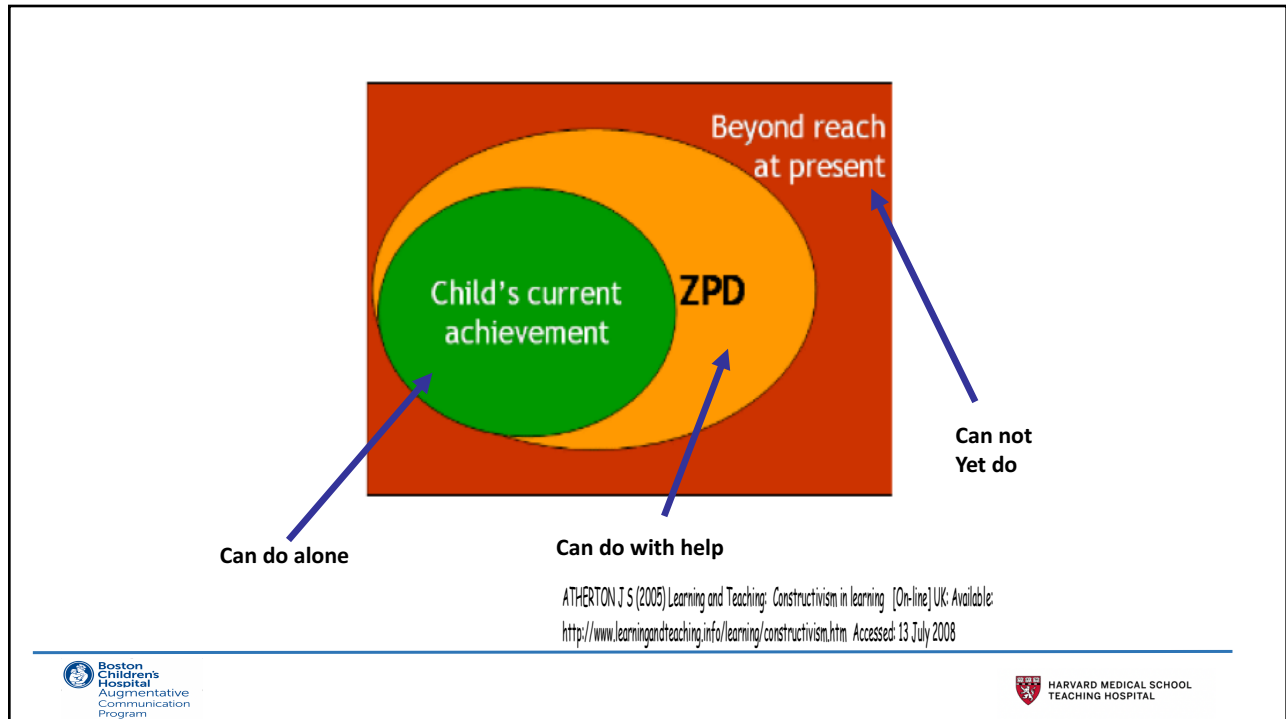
Beyond reach at present

Child's current achievement

ZPD

Can not Yet do

Can do alone

Can do with help

ATHERTON J S (2005) Learning and Teaching: Constructivism in learning [On-line] UK: Available: http://www.learningandteaching.info/learning/constructivism.htm Accessed: 13 July 2008

Boston Children's Hospital Augmentative Communication Program

HARVARD MEDICAL SCHOOL TEACHING HOSPITAL